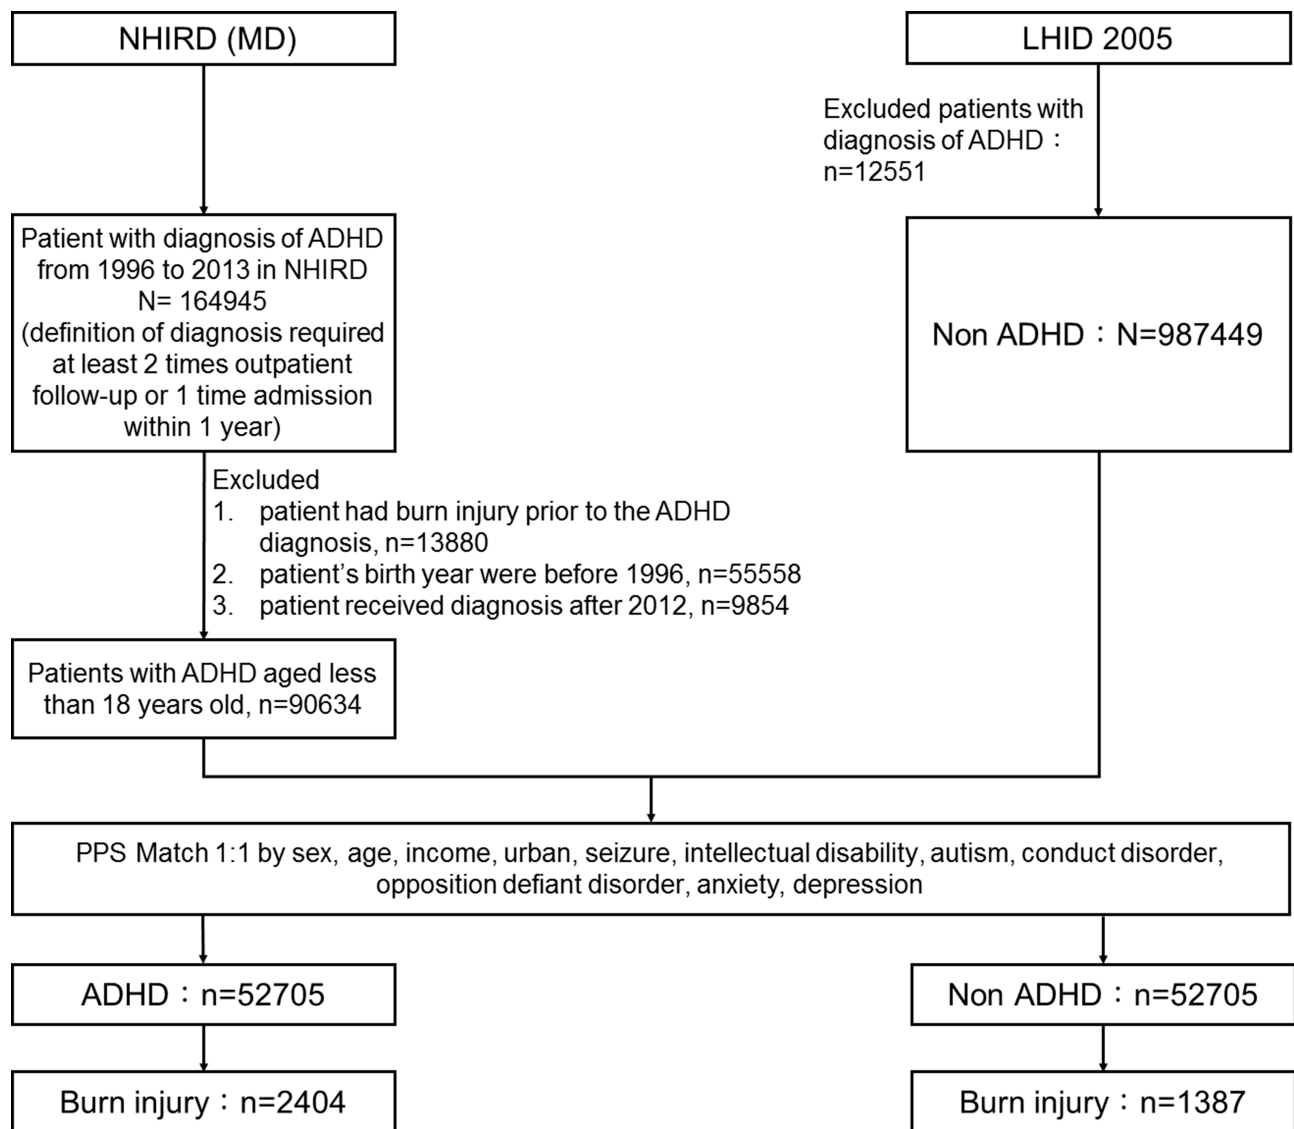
NHIRD (MD)

LHID 2005

Excluded patients with diagnosis of ADHD： n=12551

Patient with diagnosis of ADHD from 1996 to 2013 in NHIRD N= 164945 (definition of diagnosis required at least 2 times outpatient follow-up or 1 time admission within 1 year)

Non ADHD：N=987449

Excluded
1. patient had burn injury prior to the ADHD diagnosis, n=13880
2. patient's birth year were before 1996, n=55558
3. patient received diagnosis after 2012, n=9854

Patients with ADHD aged less than 18 years old, n=90634

PPS Match 1:1 by sex, age, income, urban, seizure, intellectual disability, autism, conduct disorder, opposition defiant disorder, anxiety, depression

ADHD：n=52705

Non ADHD：n=52705

Burn injury：n=2404

Burn injury：n=1387